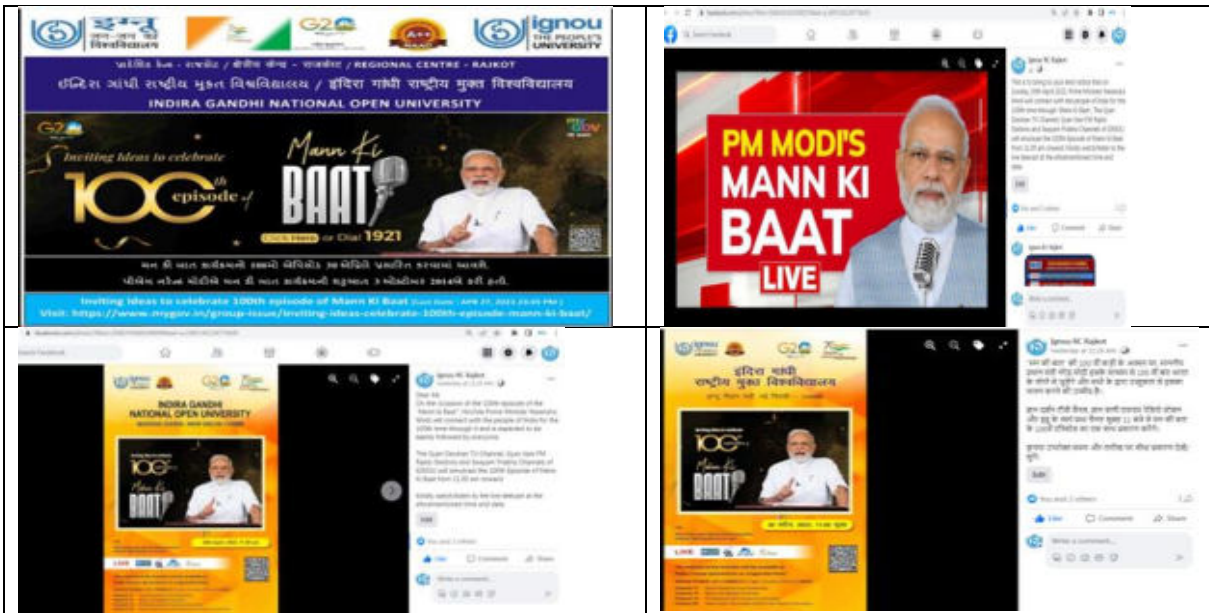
इग्नू जन-जन का विश्वविद्यालय

G20

A++ NAAC

ignou THE PEOPLE'S UNIVERSITY

પ્રાદેશિક કેન્દ્ર - राजकोट / क्षेत्रीय केंद्र - राजकोट / REGIONAL CENTRE - RAJKOT

ઈન્દિરા ગાંધી રાષ્ટ્રીય મુક્ત વિશ્વવિદ્યાલય / इंदिरा गांधी राष्ट्रीय मुक्त विश्वविद्यालय

INDIRA GANDHI NATIONAL OPEN UNIVERSITY

Inviting Ideas to celebrate 100th episode of Mann Ki BAAT

Click Here or Dial 1921

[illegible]

Inviting Ideas to celebrate 100th episode of Mann Ki Baat (Last Date : APR 27, 2023 23:45 PM)

Visit: https://www.mygov.in/group-issue/inviting-ideas-celebrate-100th-episode-mann-ki-baat/

PM MODI'S MANN KI BAAT LIVE

Ignou RC Rajkot

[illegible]

Like Comment Share

Write a comment...

Ignou RC Rajkot

Dear All,

On the occasion of the 100th episode of the "Mann ki Baat", Hon'ble Prime Minister Narendra Modi will connect with the people of India for the 100th time through it and is expected to be keenly followed by everyone.

The Gyan Darshan TV Channel, Gyan Vani FM Radio Stations and Swayam Prabha Channels of IGNOU will simulcast the 100th Episode of Mann Ki Baat from 11.00 am onward.

Kindly watch/listen to the live telecast at the aforementioned time and date.

Edit

INDIRA GANDHI NATIONAL OPEN UNIVERSITY

Mann Ki BAAT

LIVE

Write a comment...

Ignou RC Rajkot

इंदिरा गांधी राष्ट्रीय मुक्त विश्वविद्यालय

Mann Ki BAAT

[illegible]

Edit

Like Comment Share

Write a comment...